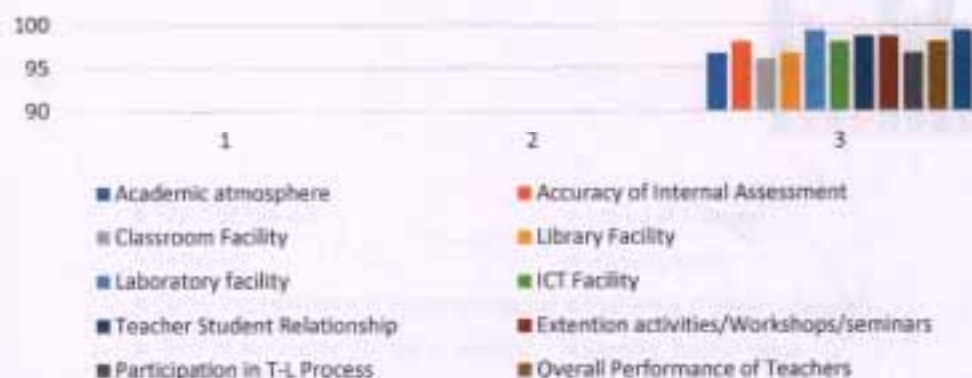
100
95
90

1
2
3

Academic atmosphere
Accuracy of Internal Assessment
Classroom Facility
Library Facility
Laboratory facility
ICT Facility
Teacher Student Relationship
Extention activities/Workshops/seminars
Participation in T-L Process
Overall Performance of Teachers